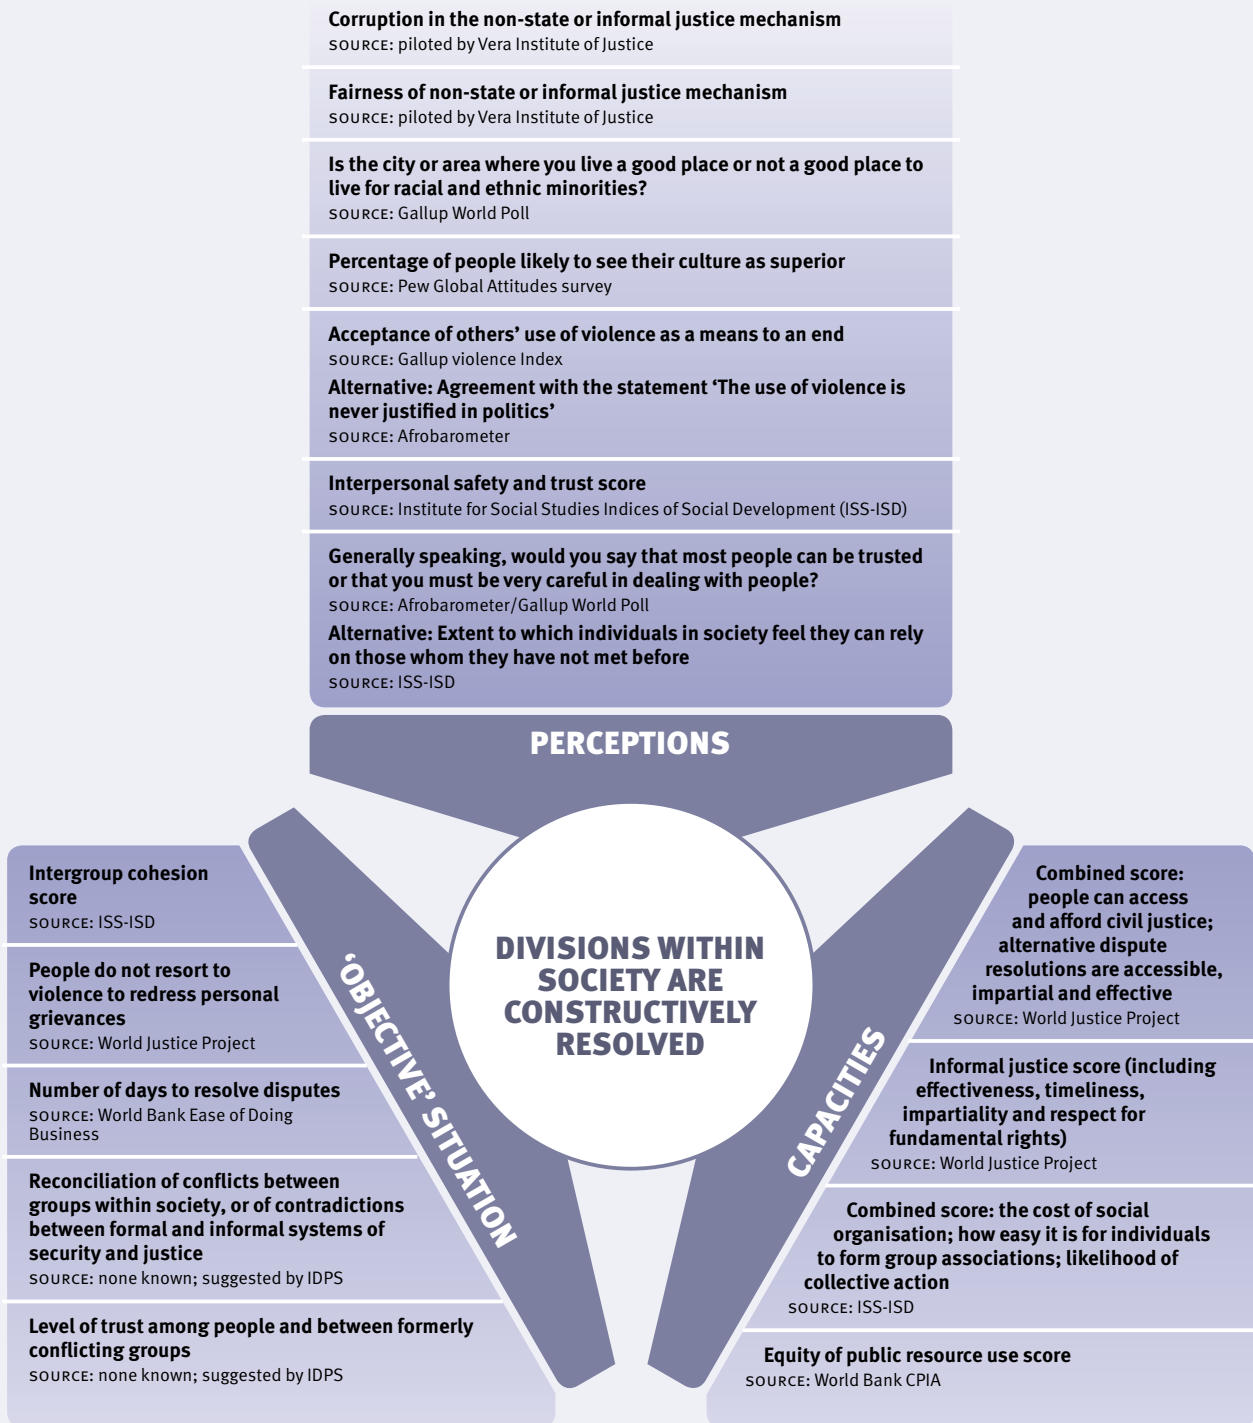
Corruption in the non-state or informal justice mechanism
SOURCE: piloted by Vera Institute of Justice

Fairness of non-state or informal justice mechanism
SOURCE: piloted by Vera Institute of Justice

Is the city or area where you live a good place or not a good place to live for racial and ethnic minorities?
SOURCE: Gallup World Poll

Percentage of people likely to see their culture as superior
SOURCE: Pew Global Attitudes survey

Acceptance of others' use of violence as a means to an end
SOURCE: Gallup violence Index
Alternative: Agreement with the statement 'The use of violence is never justified in politics'
SOURCE: Afrobarometer

Interpersonal safety and trust score
SOURCE: Institute for Social Studies Indices of Social Development (ISS-ISD)

Generally speaking, would you say that most people can be trusted or that you must be very careful in dealing with people?
SOURCE: Afrobarometer/Gallup World Poll
Alternative: Extent to which individuals in society feel they can rely on those whom they have not met before
SOURCE: ISS-ISD

PERCEPTIONS

DIVISIONS WITHIN SOCIETY ARE CONSTRUCTIVELY RESOLVED

'OBJECTIVE' SITUATION

CAPACITIES

Intergroup cohesion score
SOURCE: ISS-ISD

People do not resort to violence to redress personal grievances
SOURCE: World Justice Project

Number of days to resolve disputes
SOURCE: World Bank Ease of Doing Business

Reconciliation of conflicts between groups within society, or of contradictions between formal and informal systems of security and justice
SOURCE: none known; suggested by IDPS

Level of trust among people and between formerly conflicting groups
SOURCE: none known; suggested by IDPS

Combined score: people can access and afford civil justice; alternative dispute resolutions are accessible, impartial and effective
SOURCE: World Justice Project

Informal justice score (including effectiveness, timeliness, impartiality and respect for fundamental rights)
SOURCE: World Justice Project

Combined score: the cost of social organisation; how easy it is for individuals to form group associations; likelihood of collective action
SOURCE: ISS-ISD

Equity of public resource use score
SOURCE: World Bank CPIA